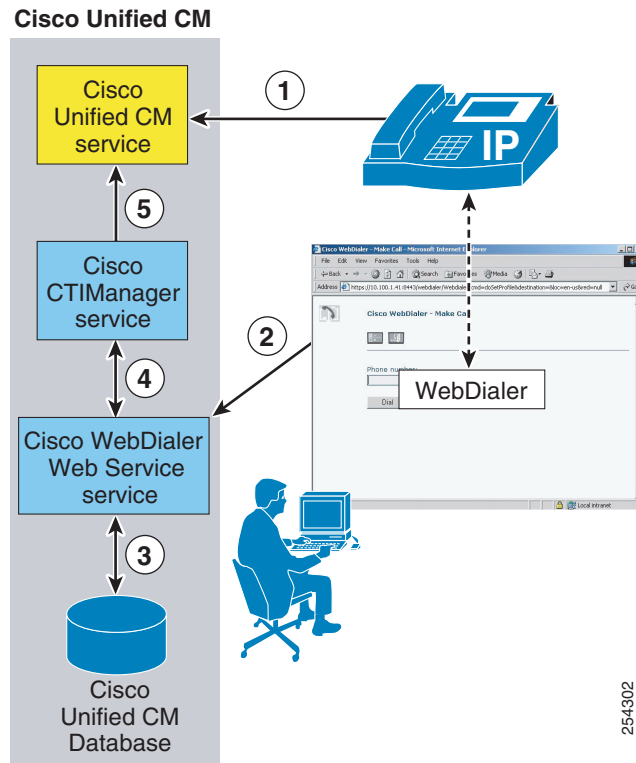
Cisco Unified CM

Cisco Unified CM service

1

IP

5

Cisco CTIManager service

Cisco WebDialer - Make Call - Microsoft Internet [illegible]

File Edit View Favorites Tools Help

Back Search Favorites Media

Address https://10.100.1.41:8443/webdialer/Webdialer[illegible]cmd=doSetProfile&destination=&loc=en-us&red=null

Go

Cisco WebDialer - Make Ca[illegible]

2

Phone number

4

WebDialer

Dial

Cisco WebDialer Web Service service

Local intranet

3

Cisco Unified CM Database

254302